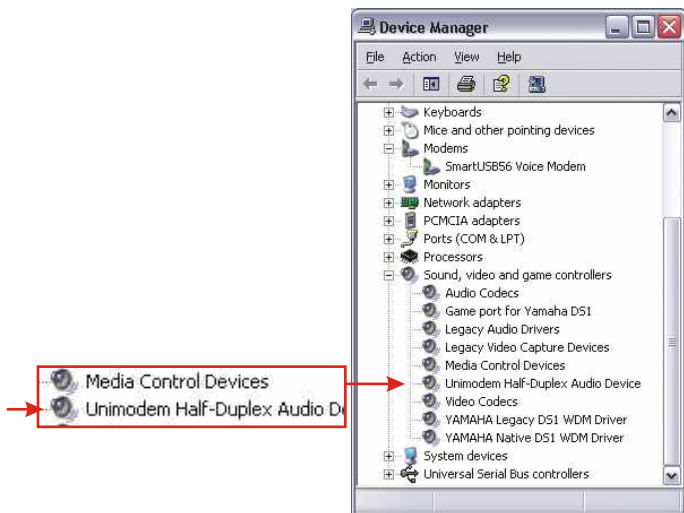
Device Manager

File Action View Help

Keyboards
Mice and other pointing devices
Modems
SmartUSB56 Voice Modem
Monitors
Network adapters
PCMCIA adapters
Ports (COM & LPT)
Processors
Sound, video and game controllers
Audio Codecs
Game port for Yamaha DS1
Legacy Audio Drivers
Legacy Video Capture Devices
Media Control Devices
Unimodem Half-Duplex Audio Device
Video Codecs
YAMAHA Legacy DS1 WDM Driver
YAMAHA Native DS1 WDM Driver
System devices
Universal Serial Bus controllers

Media Control Devices
Unimodem Half-Duplex Audio De